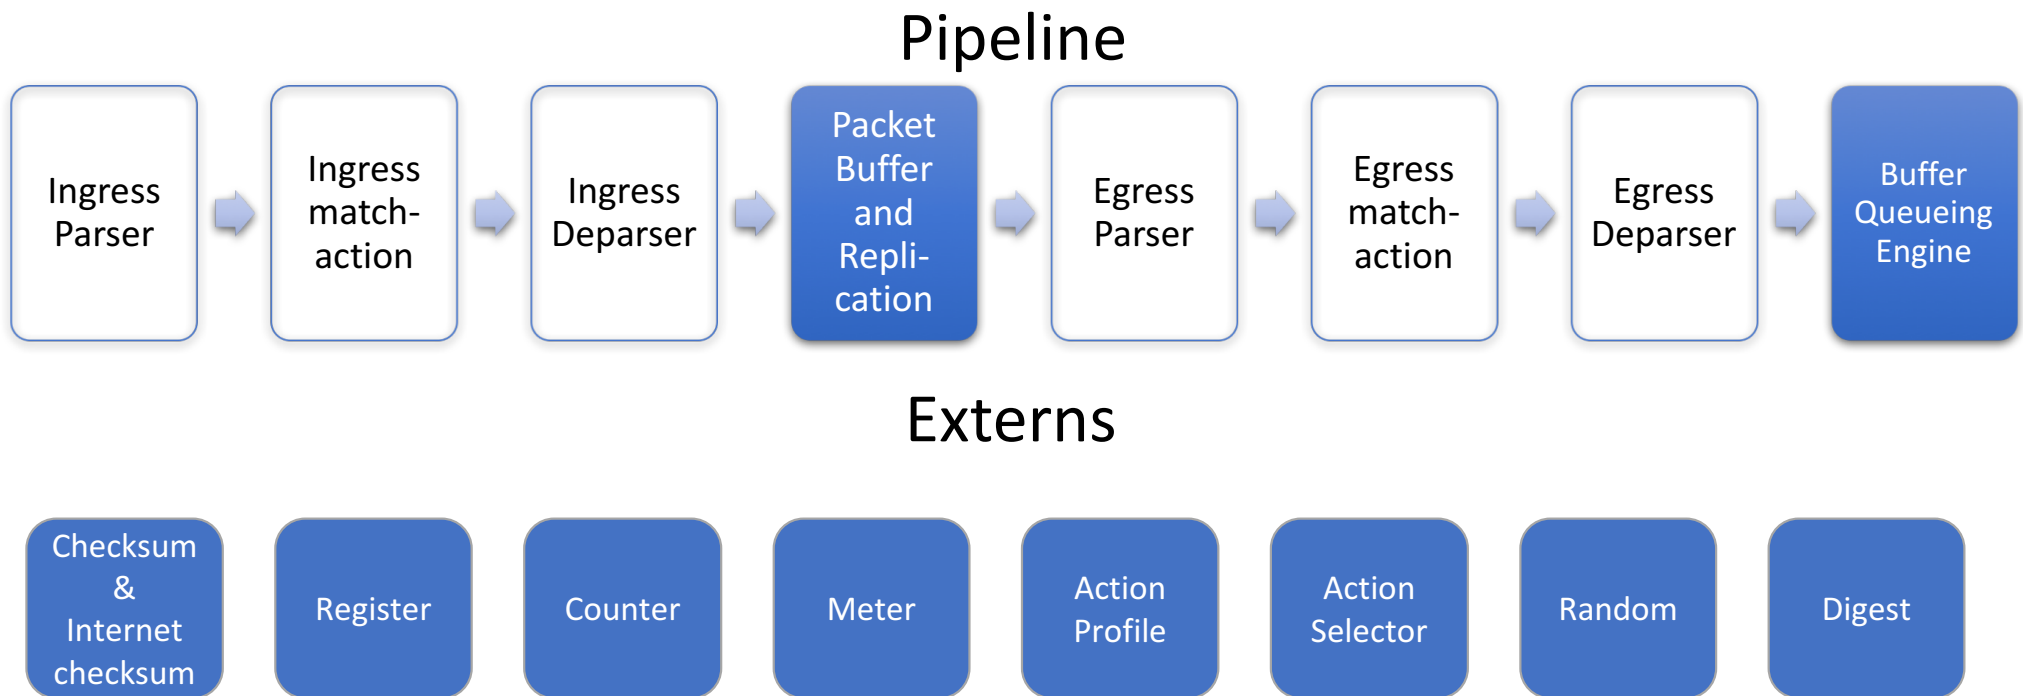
Pipeline

Ingress Parser

Ingress match-action

Ingress Deparser

Packet Buffer and Repli-cation

Egress Parser

Egress match-action

Egress Deparser

Buffer Queueing Engine

Externs

Checksum & Internet checksum

Register

Counter

Meter

Action Profile

Action Selector

Random

Digest